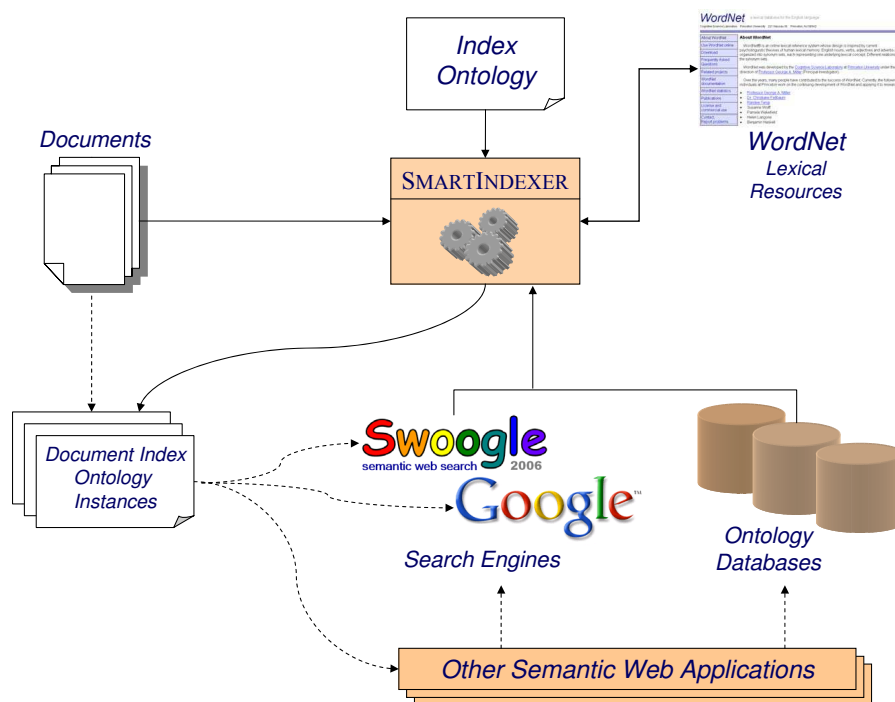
Index Ontology

Documents

SMARTINDEXER

WordNet

About WordNet

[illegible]

WordNet Lexical Resources

Document Index Ontology Instances

Swoogle
semantic web search 2006

Google™

Search Engines

Ontology Databases

Other Semantic Web Applications